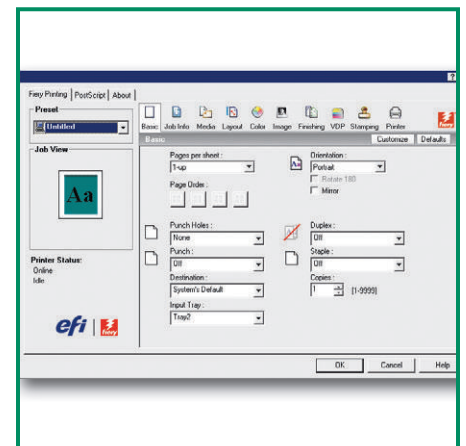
?

Fiery Printing | PostScript | About

Preset
Untitled

Job View

Aa

Printer Status:
Online
Idle

efi

Basic Job Info Media Layout Color Image Finishing VDP Stamping Printer

Basic

Customize Defaults

Pages per sheet :
1-up

Page Order :

Orientation :
Portrait
Rotate 180
Mirror

Punch Holes :
None

Punch :
Off

Destination :
System's Default

Input Tray :
Tray2

Duplex :
Off

Staple :
Off

Copies :
1 (1-9999)

OK Cancel Help